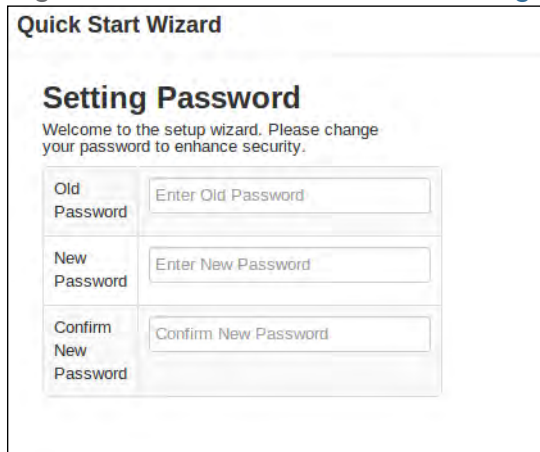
Quick Start Wizard

Setting Password

Welcome to the setup wizard. Please change your password to enhance security.

| Old Password | Enter Old Password |
|---|---|
| New Password | Enter New Password |
| Confirm New Password | Confirm New Password |